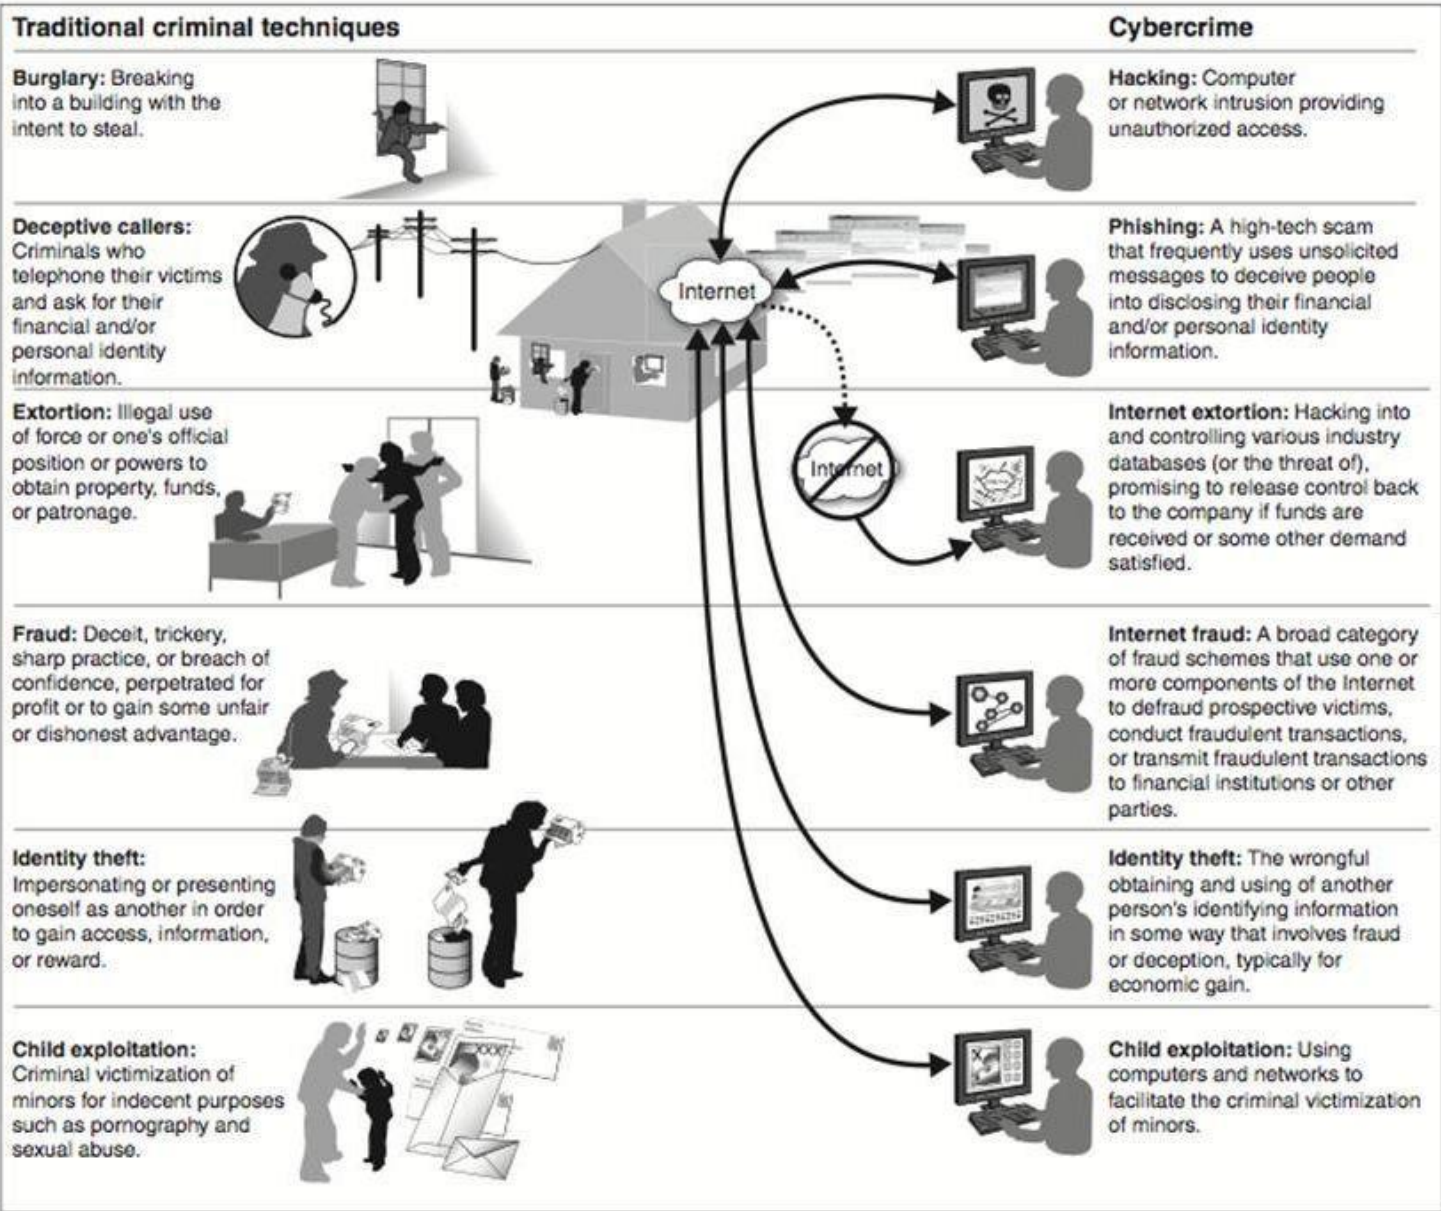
Traditional criminal techniques

Burglary: Breaking into a building with the intent to steal.

Deceptive callers: Criminals who telephone their victims and ask for their financial and/or personal identity information.

Extortion: Illegal use of force or one's official position or powers to obtain property, funds, or patronage.

Fraud: Deceit, trickery, sharp practice, or breach of confidence, perpetrated for profit or to gain some unfair or dishonest advantage.

Identity theft: Impersonating or presenting oneself as another in order to gain access, information, or reward.

Child exploitation: Criminal victimization of minors for indecent purposes such as pornography and sexual abuse.

Internet

Internet

Cybercrime

Hacking: Computer or network intrusion providing unauthorized access.

Phishing: A high-tech scam that frequently uses unsolicited messages to deceive people into disclosing their financial and/or personal identity information.

Internet extortion: Hacking into and controlling various industry databases (or the threat of), promising to release control back to the company if funds are received or some other demand satisfied.

Internet fraud: A broad category of fraud schemes that use one or more components of the Internet to defraud prospective victims, conduct fraudulent transactions, or transmit fraudulent transactions to financial institutions or other parties.

Identity theft: The wrongful obtaining and using of another person's identifying information in some way that involves fraud or deception, typically for economic gain.

Child exploitation: Using computers and networks to facilitate the criminal victimization of minors.